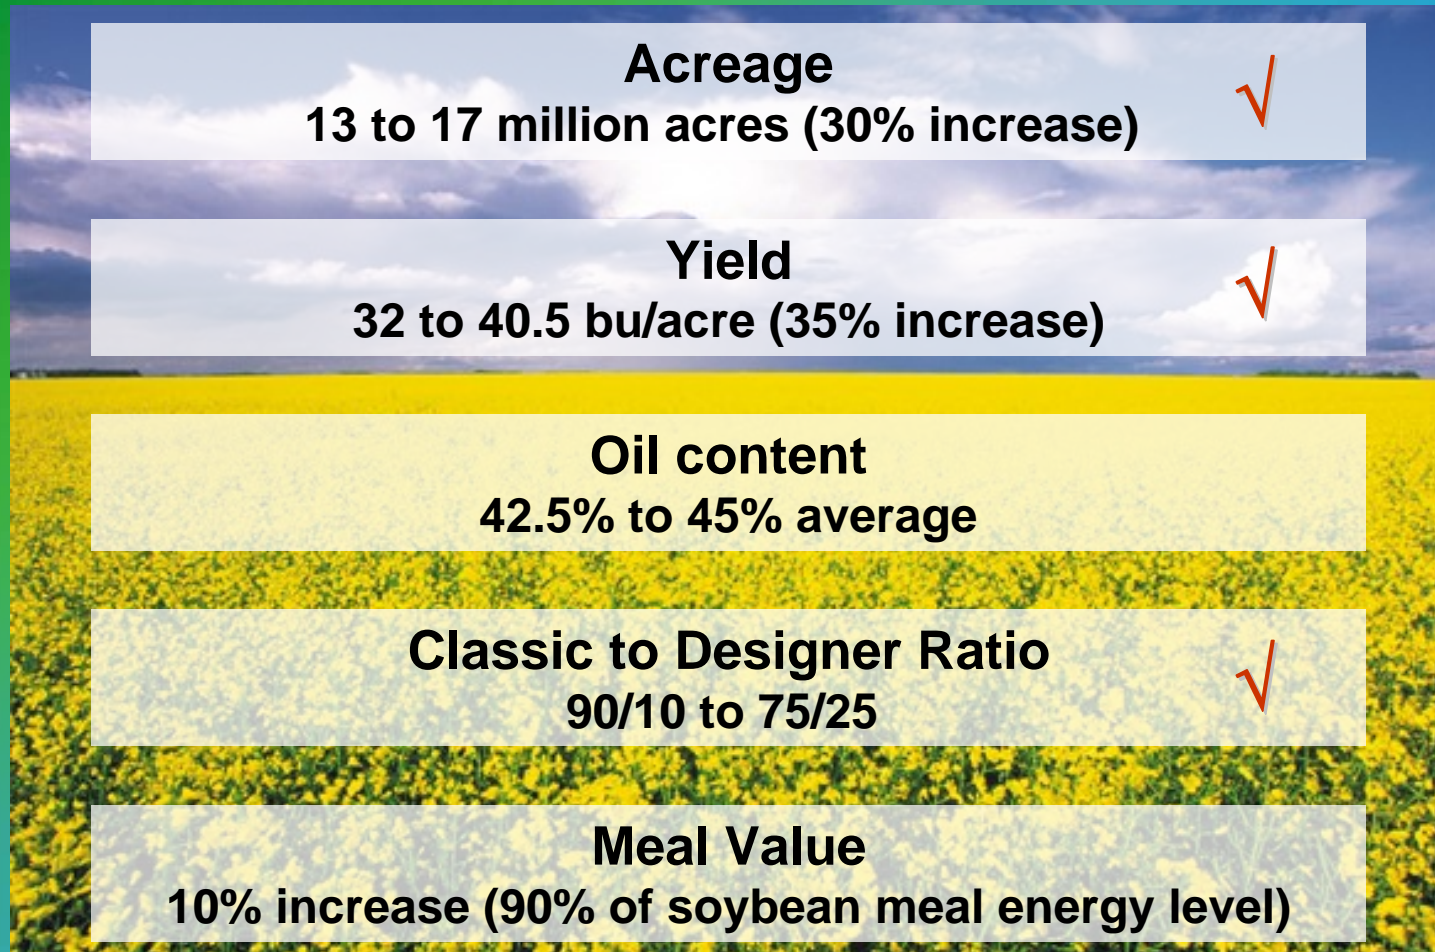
Acreage
13 to 17 million acres (30% increase) √

Yield
32 to 40.5 bu/acre (35% increase) √

Oil content
42.5% to 45% average

Classic to Designer Ratio
90/10 to 75/25 √

Meal Value
10% increase (90% of soybean meal energy level)